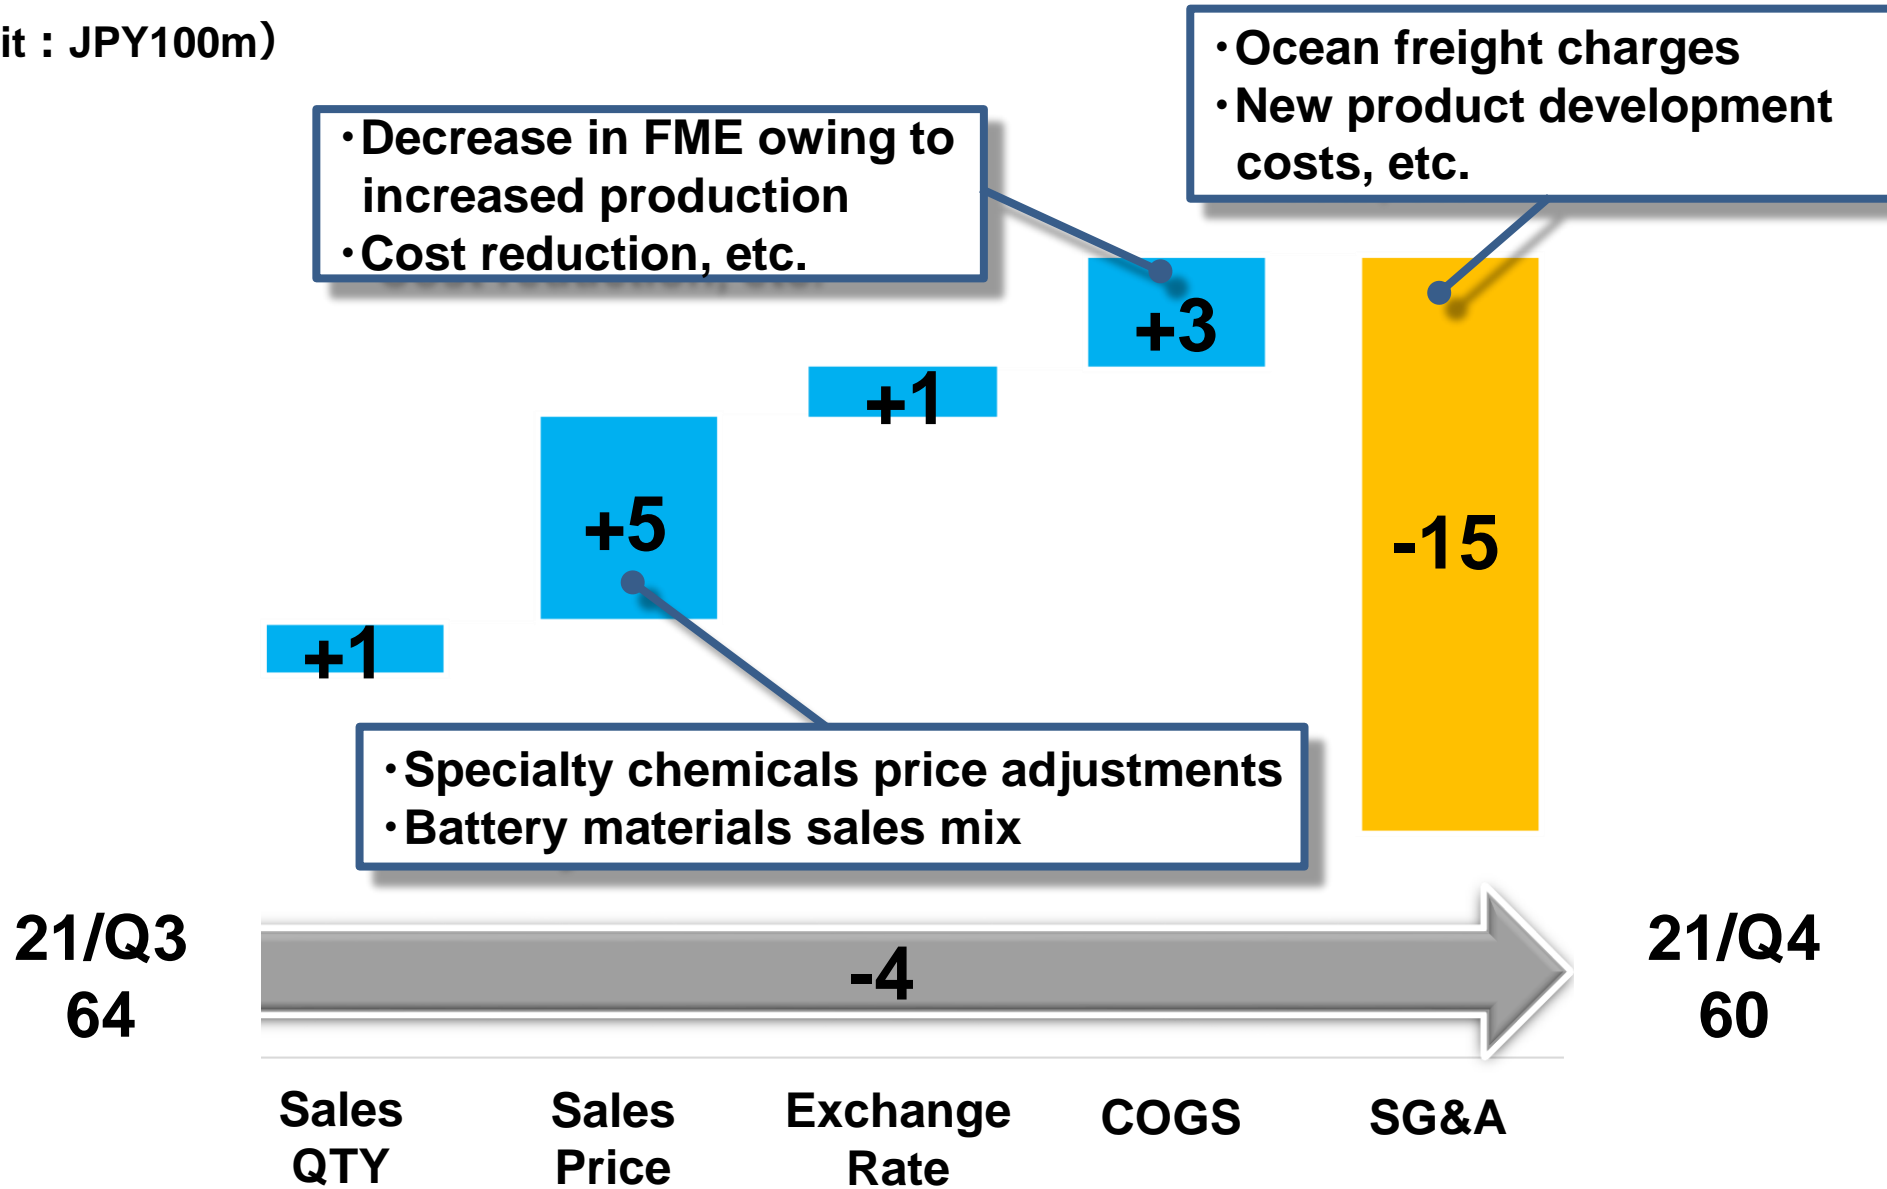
it：JPY100m）

・Decrease in FME owing to increased production
・Cost reduction, etc.

・Ocean freight charges
・New product development costs, etc.

+3

+1

+5

-15

+1

・Specialty chemicals price adjustments
・Battery materials sales mix

21/Q3
64

-4

21/Q4
60

Sales QTY

Sales Price

Exchange Rate

COGS

SG&A